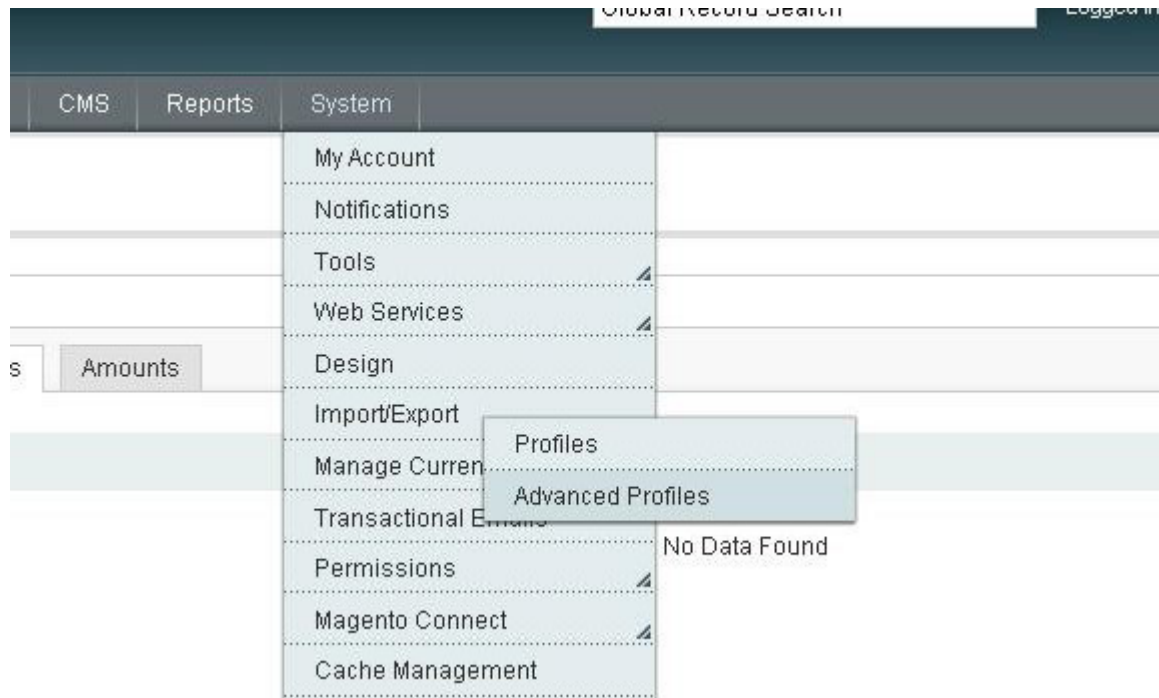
Global Record Search

Logged in

CMS
Reports
System

My Account
Notifications
Tools
Web Services
Design
Import/Export
Manage Curren
Transactional E
Permissions
Magento Connect
Cache Management

Profiles
Advanced Profiles

s
Amounts

No Data Found